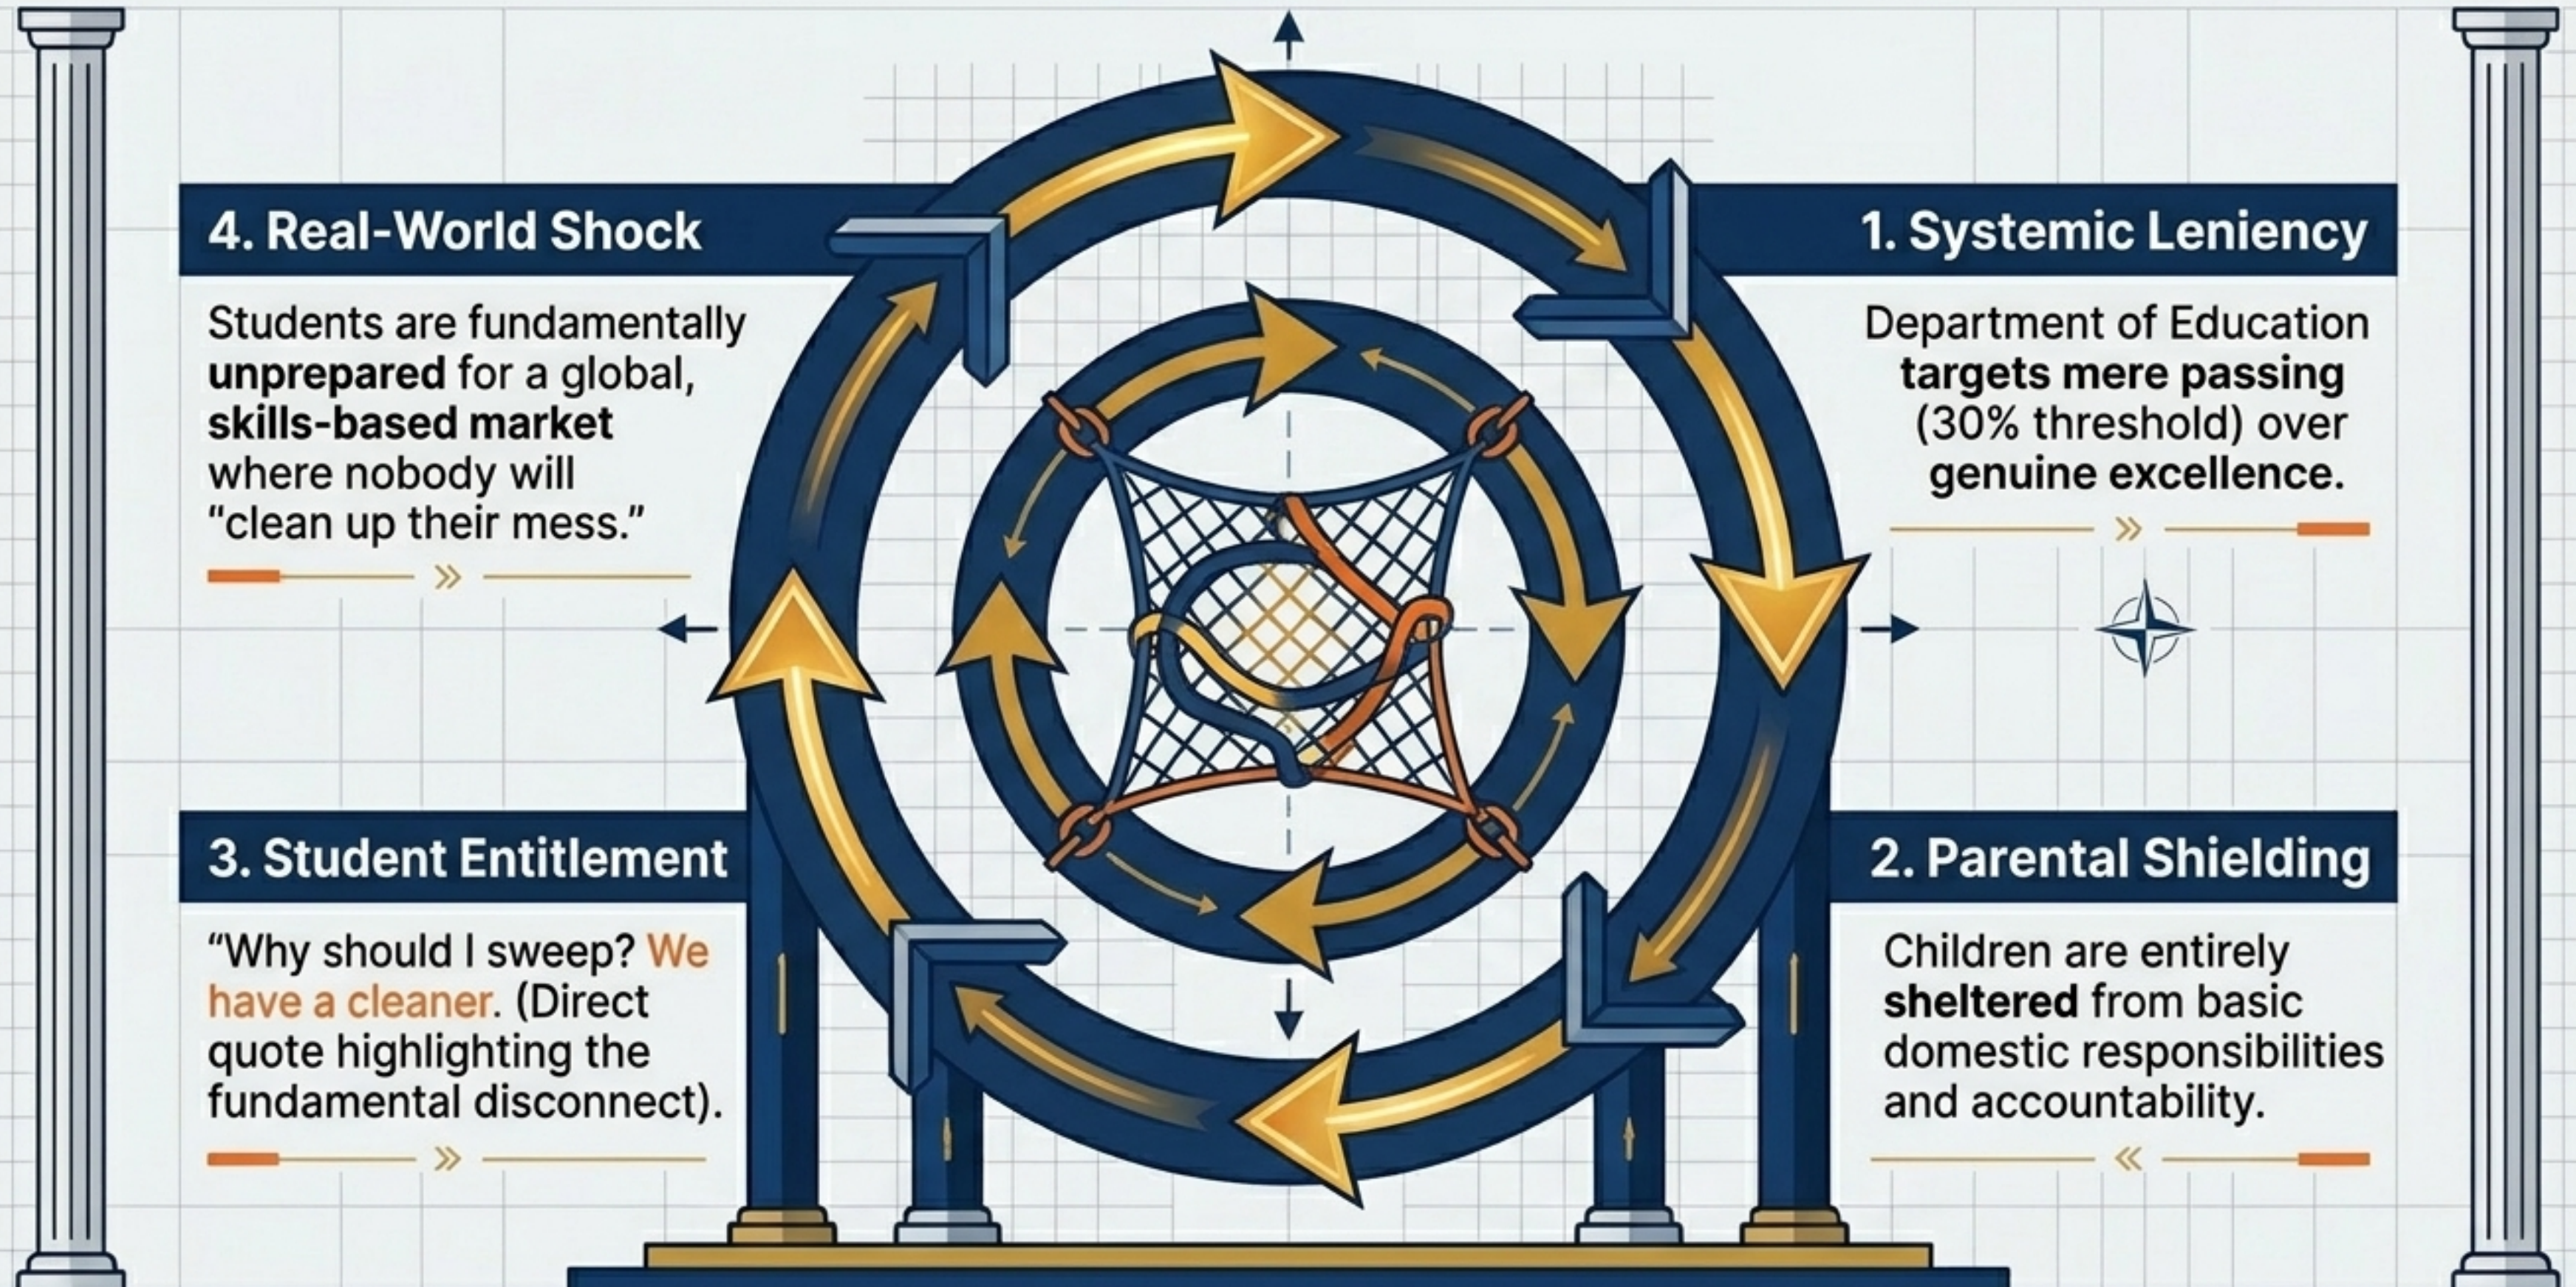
4. Real-World Shock

Students are fundamentally **unprepared** for a global, **skills-based market** where nobody will "clean up their mess."

1. Systemic Leniency

Department of Education **targets mere passing** (30% threshold) over **genuine excellence.**

3. Student Entitlement

"Why should I sweep? We have a cleaner. (Direct quote highlighting the fundamental disconnect).

2. Parental Shielding

Children are entirely **sheltered** from basic domestic responsibilities and accountability.